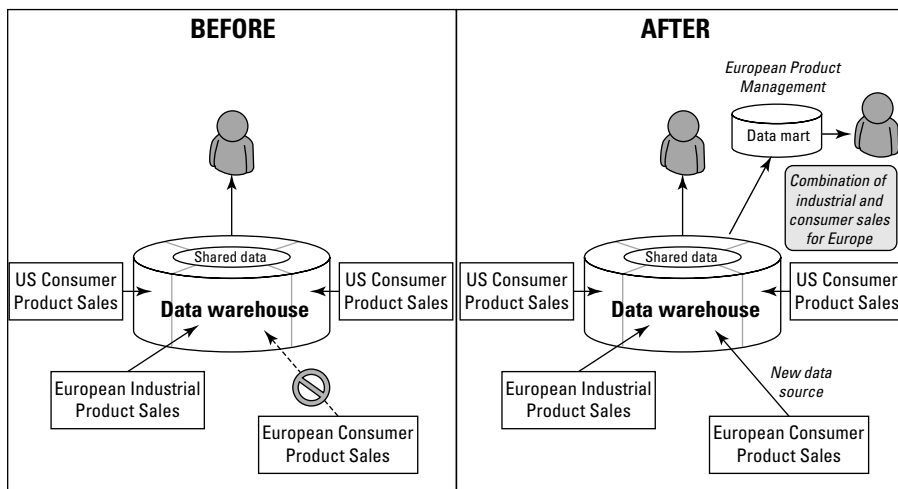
BEFORE

Shared data

Data warehouse

US Consumer Product Sales

US Consumer Product Sales

European Industrial Product Sales

European Consumer Product Sales

AFTER

European Product Management

Data mart

Combination of industrial and consumer sales for Europe

Shared data

Data warehouse

US Consumer Product Sales

US Consumer Product Sales

European Industrial Product Sales

New data source

European Consumer Product Sales